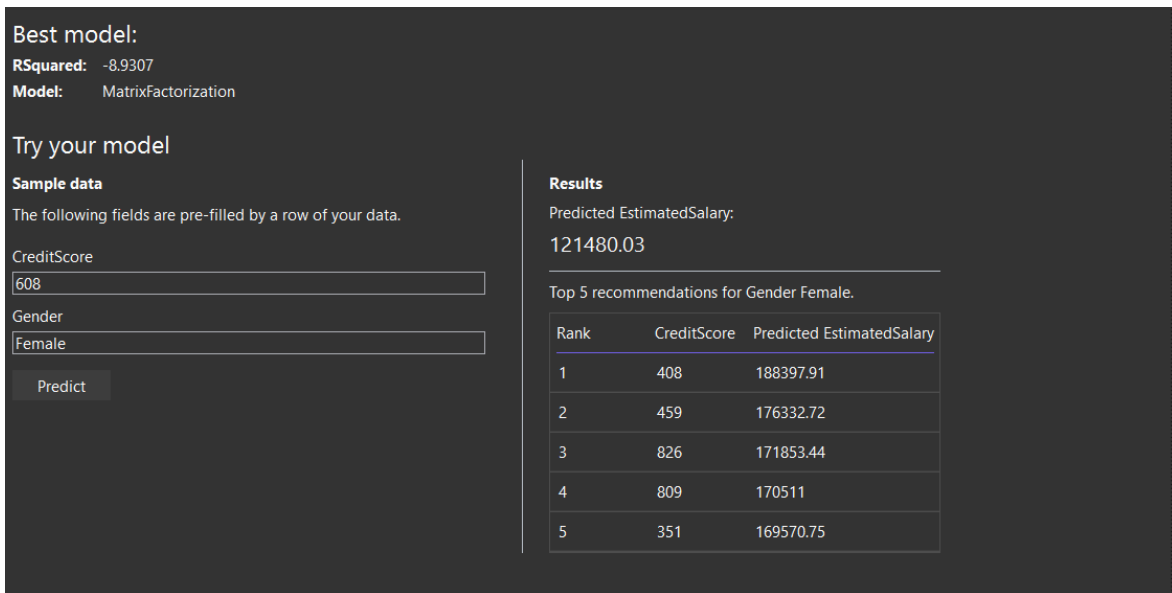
Best model:
**RSquared:** -8.9307
**Model:** MatrixFactorization

Try your model

**Sample data**

The following fields are pre-filled by a row of your data.

CreditScore
608

Gender
Female

Predict

**Results**

Predicted EstimatedSalary:
121480.03

Top 5 recommendations for Gender Female.

| Rank | CreditScore | Predicted EstimatedSalary |
|---|---|---|
| 1 | 408 | 188397.91 |
| 2 | 459 | 176332.72 |
| 3 | 826 | 171853.44 |
| 4 | 809 | 170511 |
| 5 | 351 | 169570.75 |